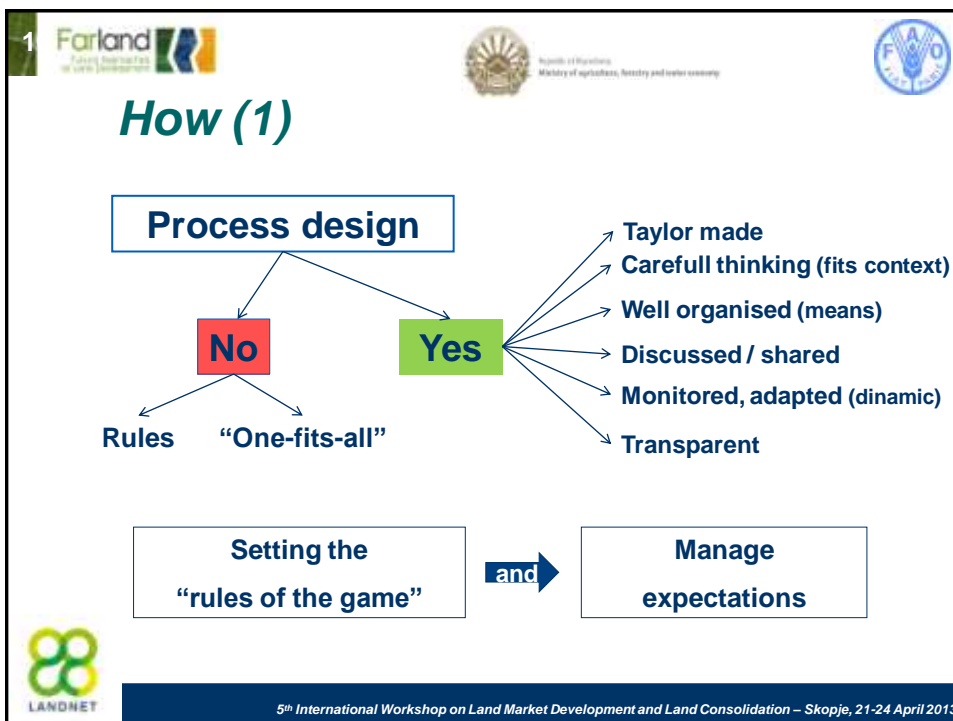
1

Farland

Republic of Macedonia
Ministry of agriculture, forestry and water economy

How (1)

Process design

No

Yes

Rules

"One-fits-all"

Taylor made

Carefull thinking (fits context)

Well organised (means)

Discussed / shared

Monitored, adapted (dinamic)

Transparent

Setting the "rules of the game"

and

Manage expectations

LANDNET

5th International Workshop on Land Market Development and Land Consolidation – Skopje, 21-24 April 2013